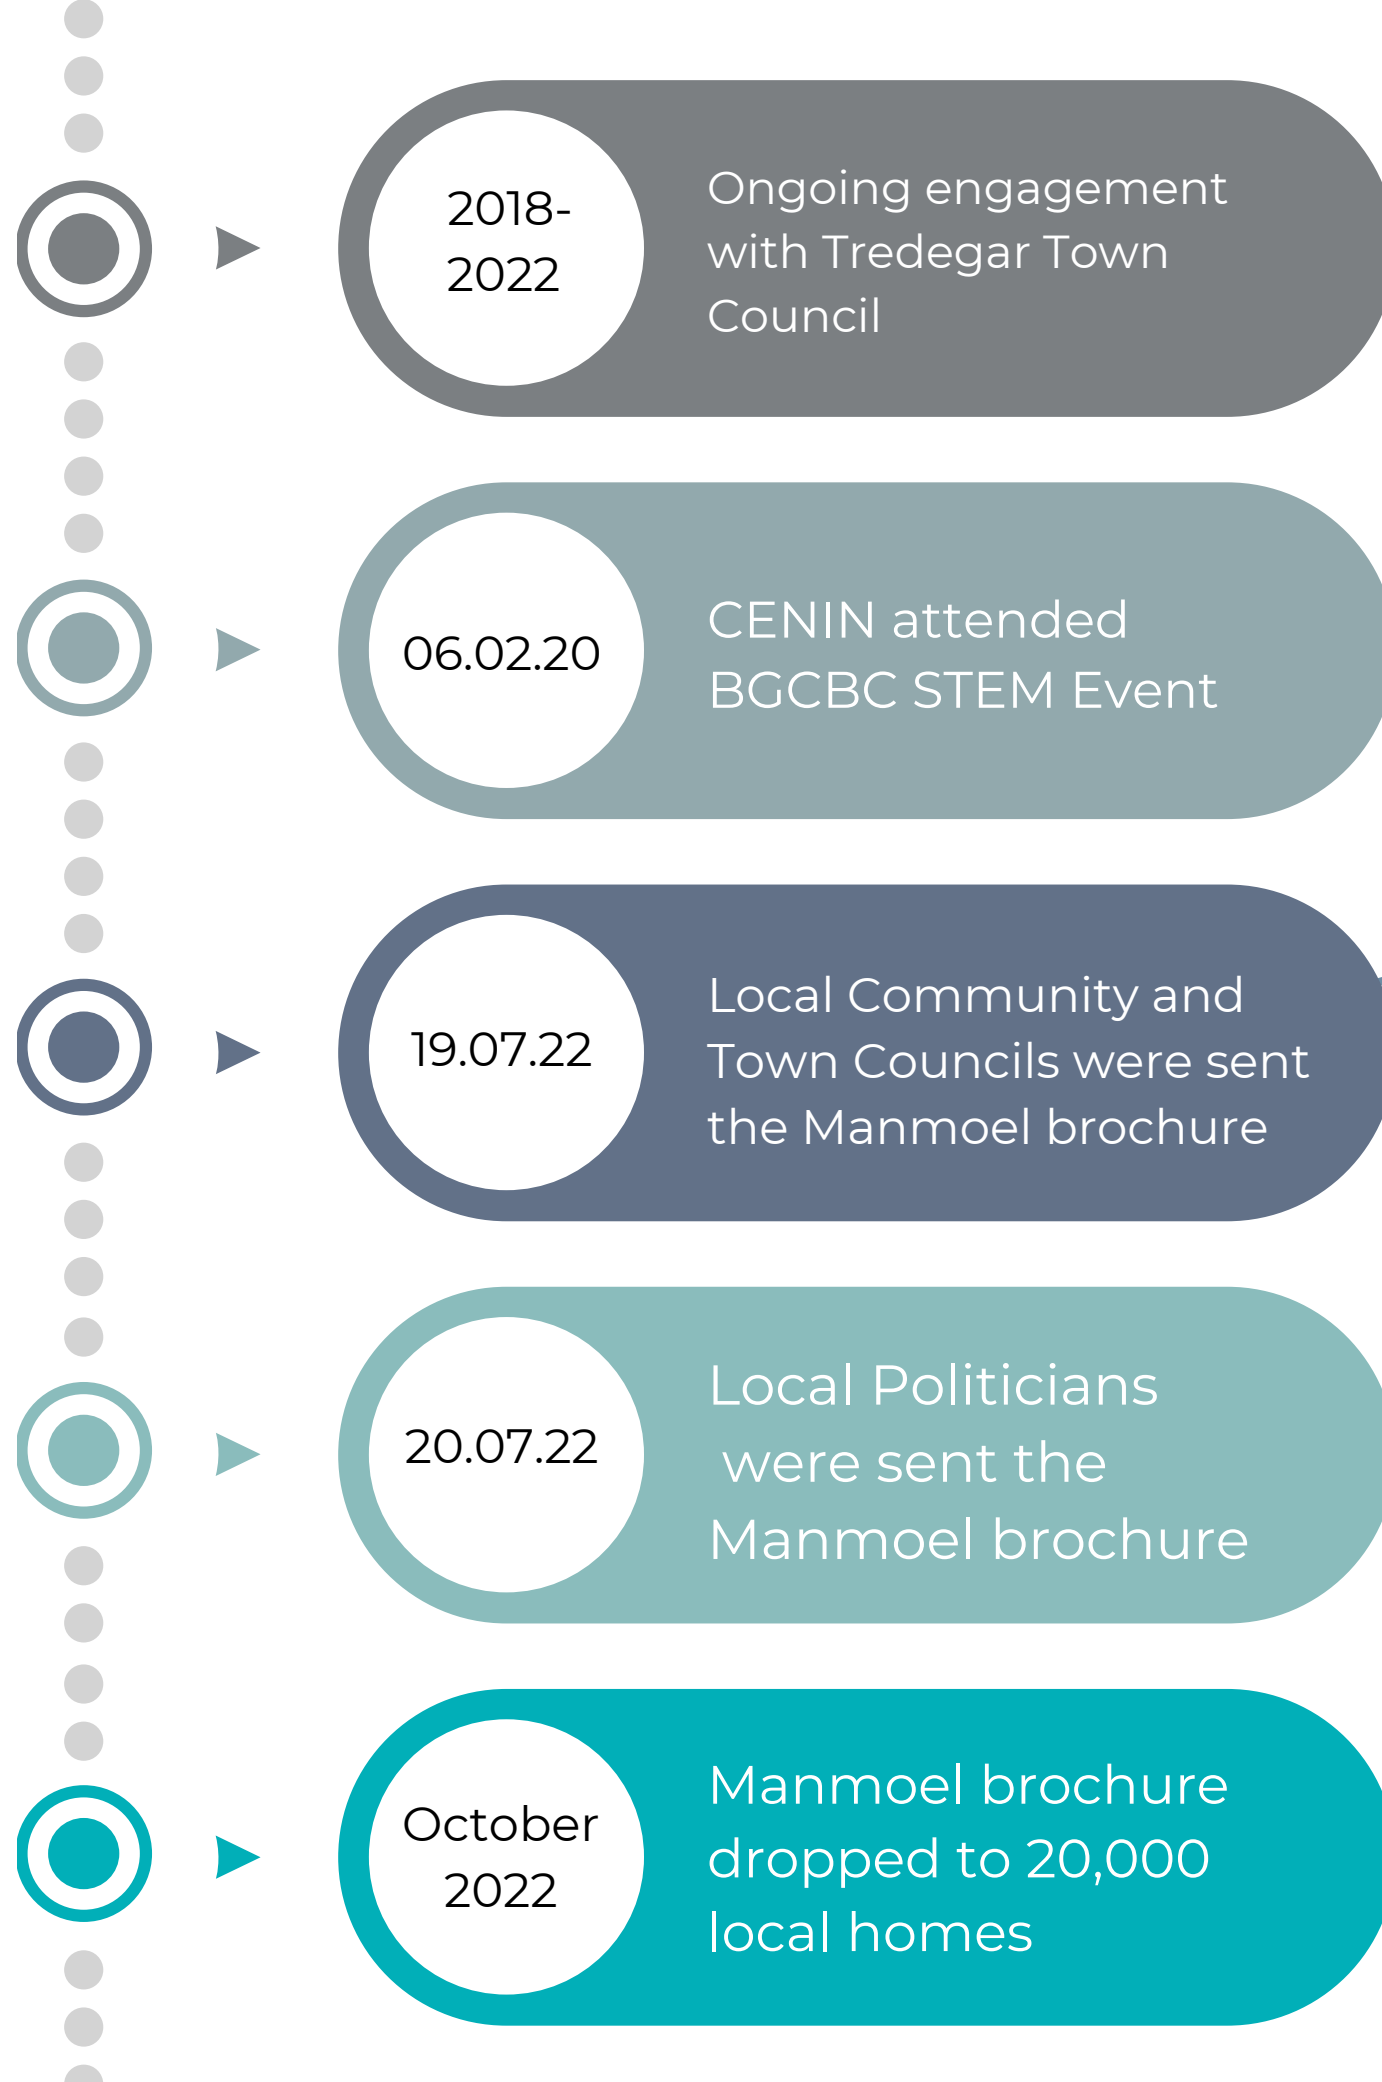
2018-2022

Ongoing engagement with Tredegar Town Council

06.02.20

CENIN attended BGCBC STEM Event

19.07.22

Local Community and Town Councils were sent the Manmoel brochure

20.07.22

Local Politicians were sent the Manmoel brochure

October 2022

Manmoel brochure dropped to 20,000 local homes